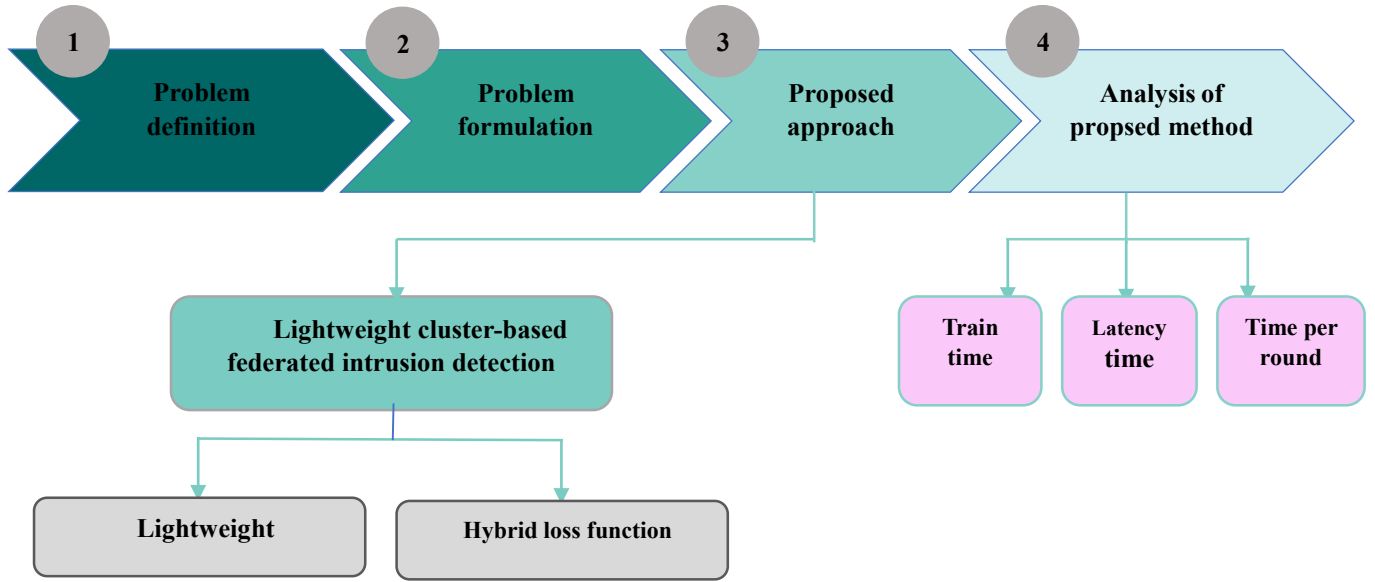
1
Problem definition

2
Problem formulation

3
Proposed approach

4
Analysis of propsed method

Lightweight cluster-based federated intrusion detection

Lightweight

Hybrid loss function

Train time

Latency time

Time per round